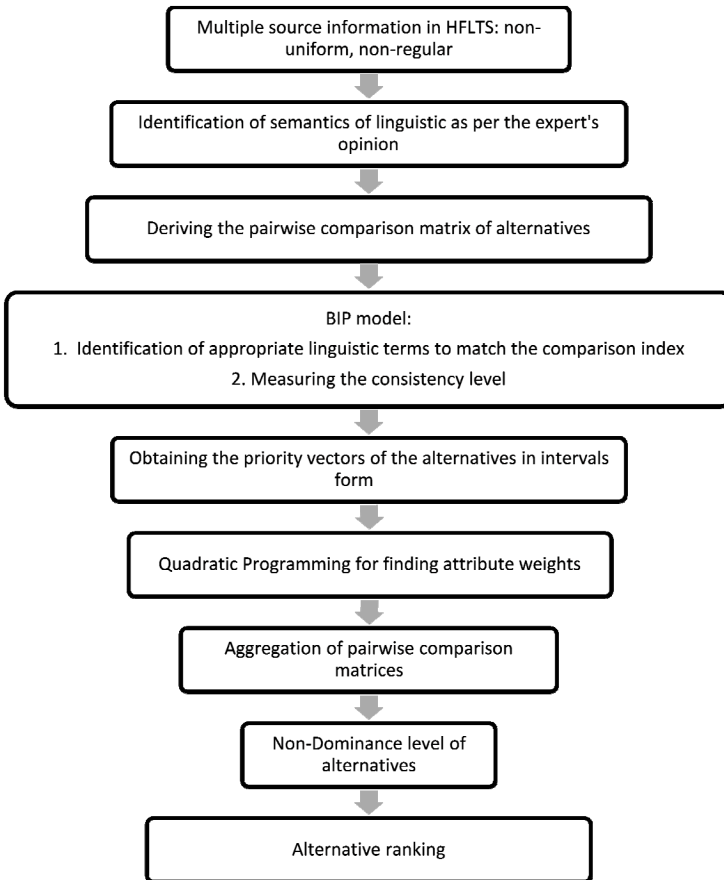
Multiple source information in HFLTS: non-uniform, non-regular

Identification of semantics of linguistic as per the expert's opinion

Deriving the pairwise comparison matrix of alternatives

BIP model:
1. Identification of appropriate linguistic terms to match the comparison index
2. Measuring the consistency level

Obtaining the priority vectors of the alternatives in intervals form

Quadratic Programming for finding attribute weights

Aggregation of pairwise comparison matrices

Non-Dominance level of alternatives

Alternative ranking